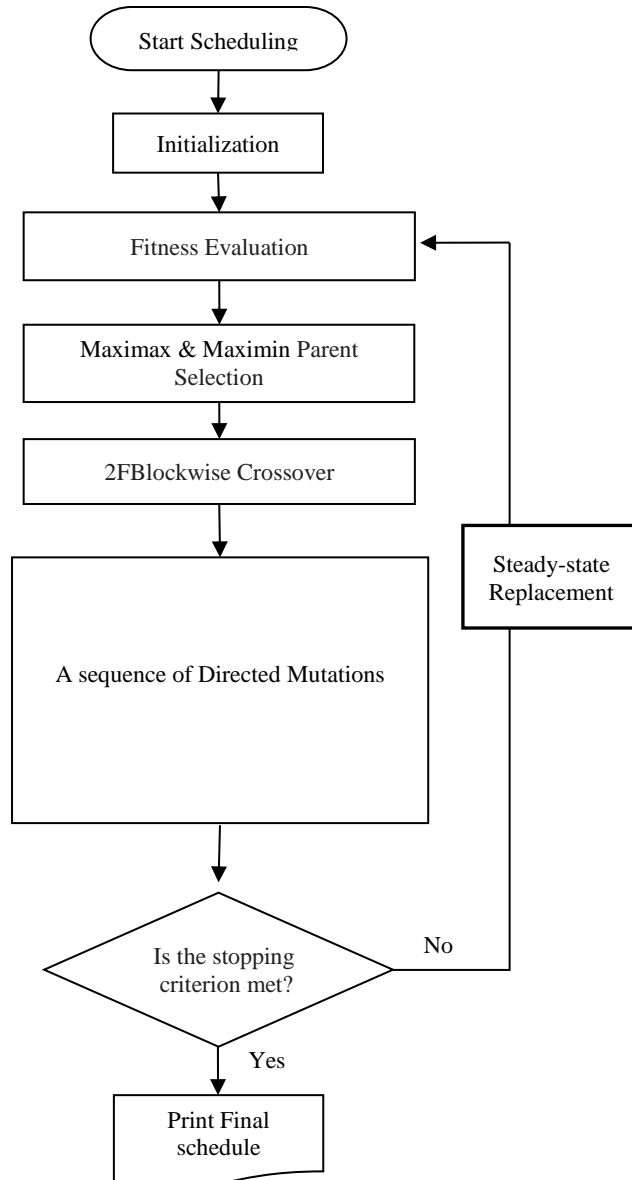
Start Scheduling

Initialization

Fitness Evaluation

Maximax & Maximin Parent Selection

2FBlockwise Crossover

A sequence of Directed Mutations

Steady-state Replacement

Is the stopping criterion met?

No

Yes

Print Final schedule